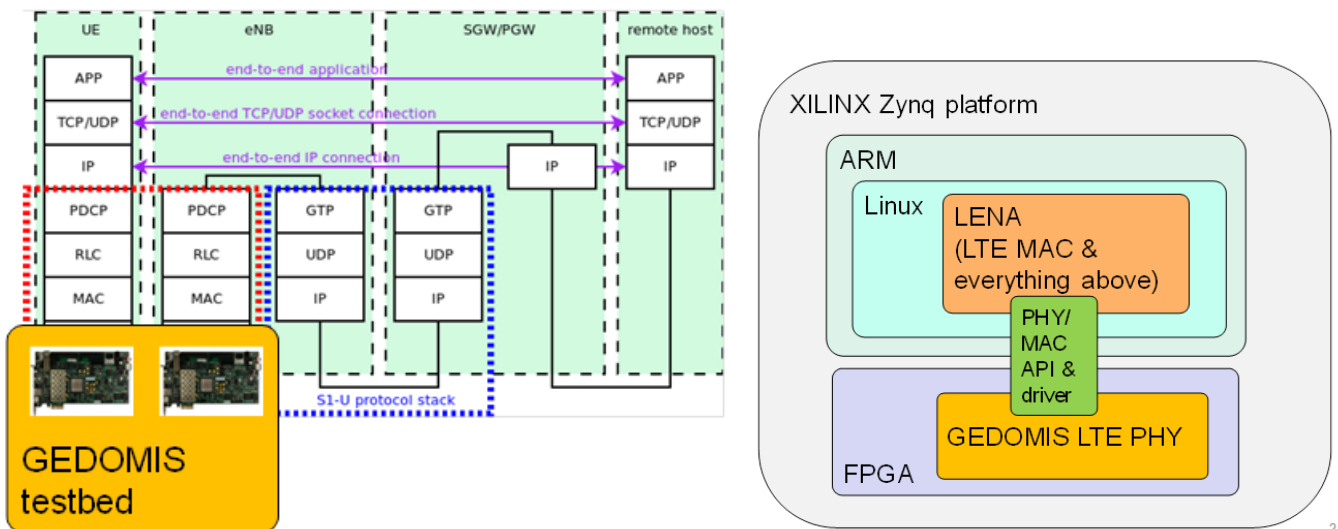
UE
eNB
SGW/PGW
remote host
APP
end-to-end application
APP
TCP/UDP
end-to-end TCP/UDP socket connection
TCP/UDP
IP
end-to-end IP connection
IP
IP
PDCP
PDCP
GTP
GTP
RLC
RLC
UDP
UDP
MAC
MAC
IP
IP
S1-U protocol stack

GEDOMIS testbed

XILINX Zynq platform
ARM
Linux
LENA (LTE MAC & everything above)
PHY/ MAC API & driver
GEDOMIS LTE PHY
FPGA